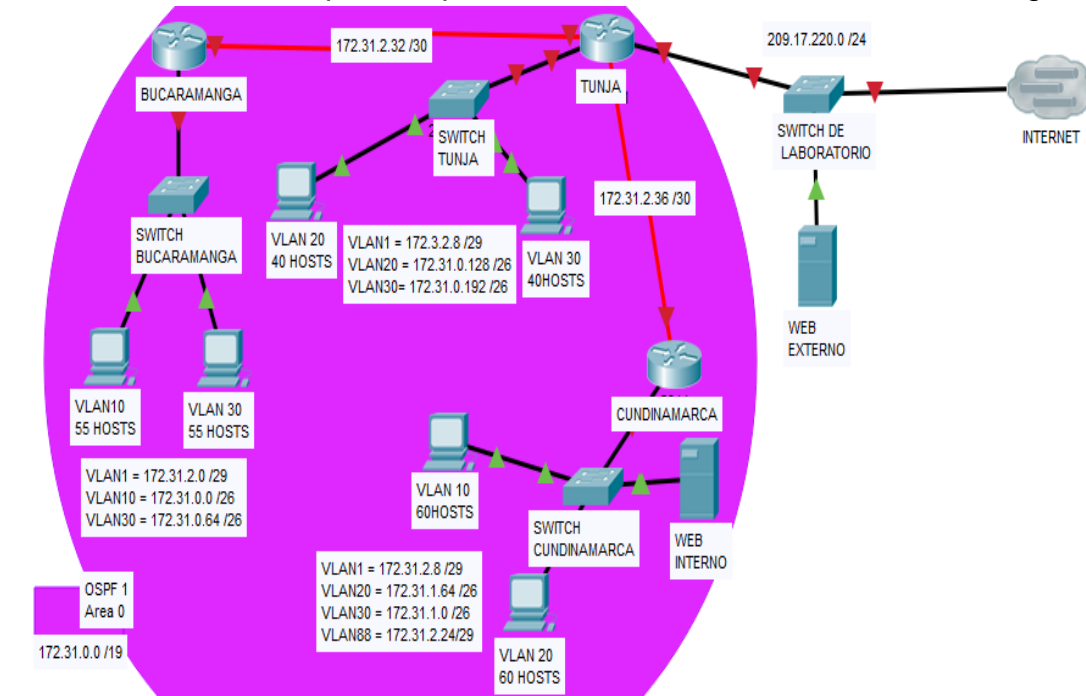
172.31.2.32 /30

BUCARAMANGA

TUNJA

209.17.220.0 /24

SWITCH DE LABORATORIO

INTERNET

SWITCH TUNJA

SWITCH BUCARAMANGA

VLAN 20
40 HOSTS

VLAN1 = 172.3.2.8 /29
VLAN20 = 172.31.0.128 /26
VLAN30= 172.31.0.192 /26

VLAN 30
40HOSTS

172.31.2.36 /30

WEB EXTERNO

VLAN10
55 HOSTS

VLAN 30
55 HOSTS

CUNDINAMARCA

VLAN1 = 172.31.2.0 /29
VLAN10 = 172.31.0.0 /26
VLAN30 = 172.31.0.64 /26

VLAN 10
60HOSTS

SWITCH CUNDINAMARCA

WEB INTERNO

VLAN1 = 172.31.2.8 /29
VLAN20 = 172.31.1.64 /26
VLAN30 = 172.31.1.0 /26
VLAN88 = 172.31.2.24/29

OSPF 1
Area 0

172.31.0.0 /19

VLAN 20
60 HOSTS